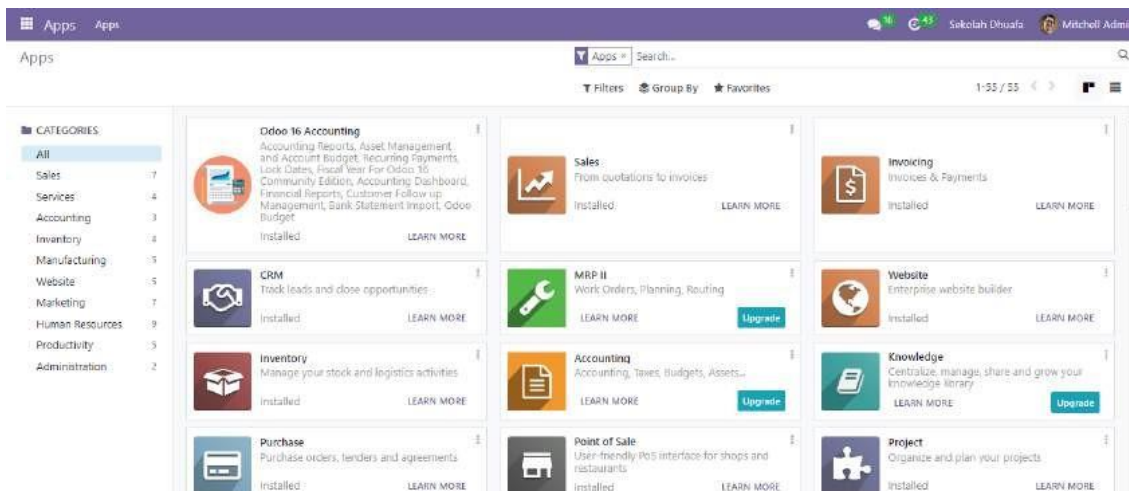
Apps Apps

16 43 Sekolah Dhuafa Mitchell Admi

Apps

Apps × Search...

Filters Group By Favorites

1-55 / 55

CATEGORIES
All
Sales 7
Services 4
Accounting 3
Inventory 4
Manufacturing 5
Website 5
Marketing 7
Human Resources 9
Productivity 5
Administration 2

Odoo 16 Accounting
Accounting Reports, Asset Management and Account Budget, Recurring Payments, Lock Dates, Fiscal Year For Odoo 16 Community Edition, Accounting Dashboard, Financial Reports, Customer Follow up Management, Bank Statement Import, Odoo Budget
Installed LEARN MORE

Sales
From quotations to invoices
Installed LEARN MORE

Invoicing
Invoices & Payments
Installed LEARN MORE

CRM
Track leads and close opportunities
Installed LEARN MORE

MRP II
Work Orders, Planning, Routing
LEARN MORE Upgrade

Website
Enterprise website builder
Installed LEARN MORE

Inventory
Manage your stock and logistics activities
Installed LEARN MORE

Accounting
Accounting, Taxes, Budgets, Assets...
LEARN MORE Upgrade

Knowledge
Centralize, manage, share and grow your knowledge library
LEARN MORE Upgrade

Purchase
Purchase orders, tenders and agreements
Installed LEARN MORE

Point of Sale
User-friendly PoS interface for shops and restaurants
Installed LEARN MORE

Project
Organize and plan your projects
Installed LEARN MORE